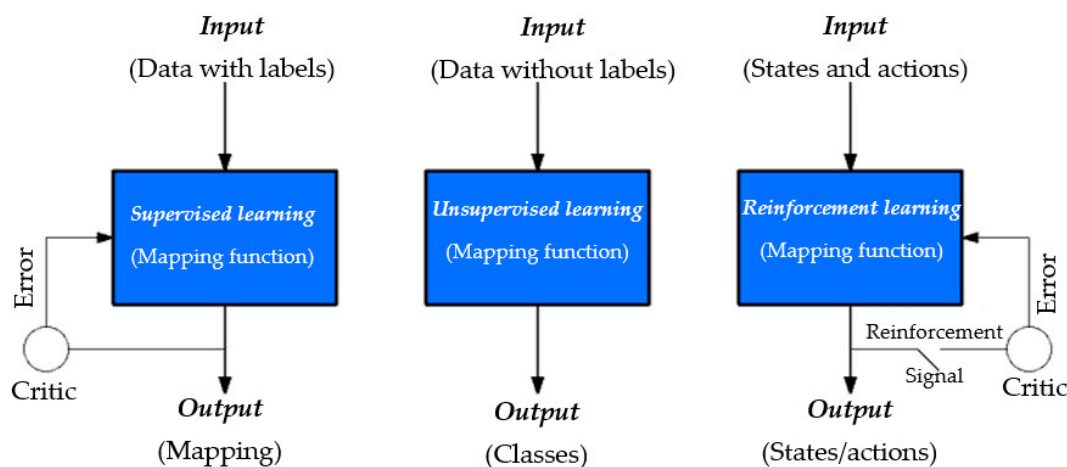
Input
(Data with labels)

Supervised learning
(Mapping function)

Error

Critic

Output
(Mapping)

Input
(Data without labels)

Unsupervised learning
(Mapping function)

Output
(Classes)

Input
(States and actions)

Reinforcement learning
(Mapping function)

Error

Reinforcement
Signal

Critic

Output
(States/actions)